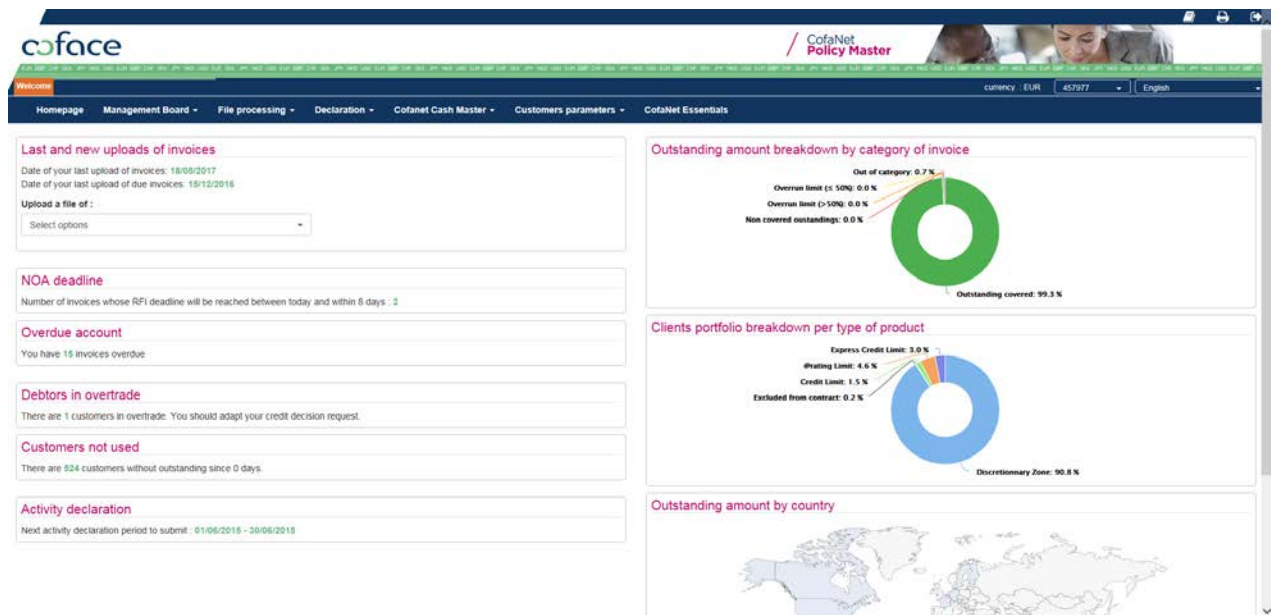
coface

CofaNet
Policy Master

Welcome

currency : EUR 457977 English

Homepage Management Board File processing Declaration Cofanet Cash Master Customers parameters CofaNet Essentials

Last and new uploads of invoices

Date of your last upload of invoices: 18/05/2017
Date of your last upload of due invoices: 15/12/2016

Upload a file of :

Select options

NOA deadline

Number of invoices whose RFI deadline will be reached between today and within 8 days : 2

Overdue account

You have 15 invoices overdue

Debtors in overtrade

There are 1 customers in overtrade. You should adapt your credit decision request.

Customers not used

There are 524 customers without outstanding since 0 days.

Activity declaration

Next activity declaration period to submit : 01/06/2015 - 30/06/2015

Outstanding amount breakdown by category of invoice

Out of category: 0.7 %
Overrun limit (≤ 50%): 0.0 %
Overrun limit (>50%): 0.0 %
Non covered oustandings: 0.0 %
Outstanding covered: 99.3 %

Clients portfolio breakdown per type of product

Express Credit Limit: 3.0 %
@rating Limit: 4.6 %
Credit Limit: 1.5 %
Excluded from contract: 0.2 %
Discretionnary Zone: 90.8 %

Outstanding amount by country